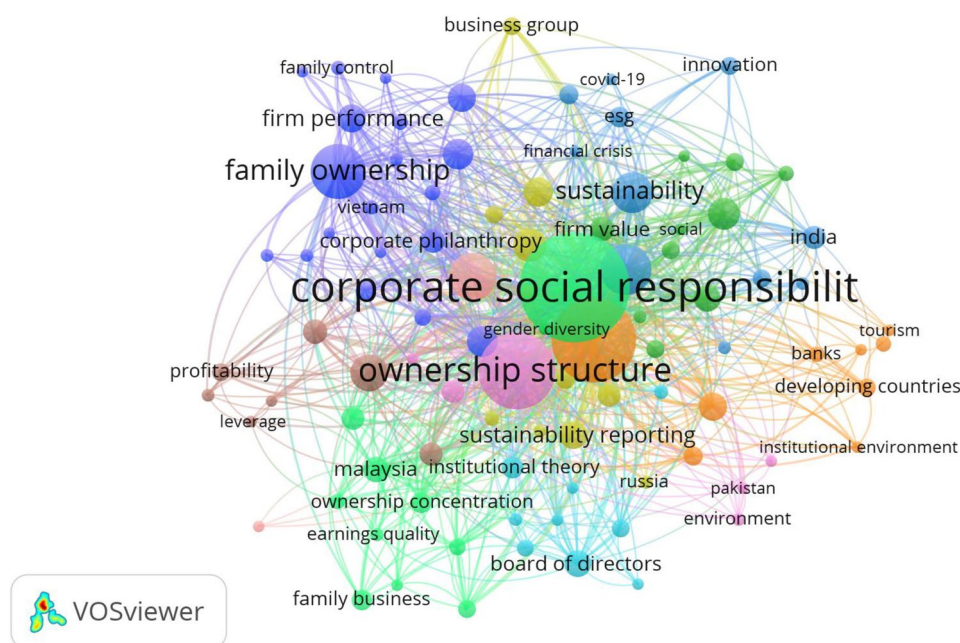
business group
family control
innovation
covid-19
firm performance
esg
financial crisis
family ownership
sustainability
vietnam
firm value
social
india
corporate philanthropy
corporate social responsibilit
tourism
gender diversity
banks
profitability
ownership structure
developing countries
leverage
sustainability reporting
institutional environment
malaysia
institutional theory
russia
pakistan
ownership concentration
environment
earnings quality
board of directors
family business
VOSviewer